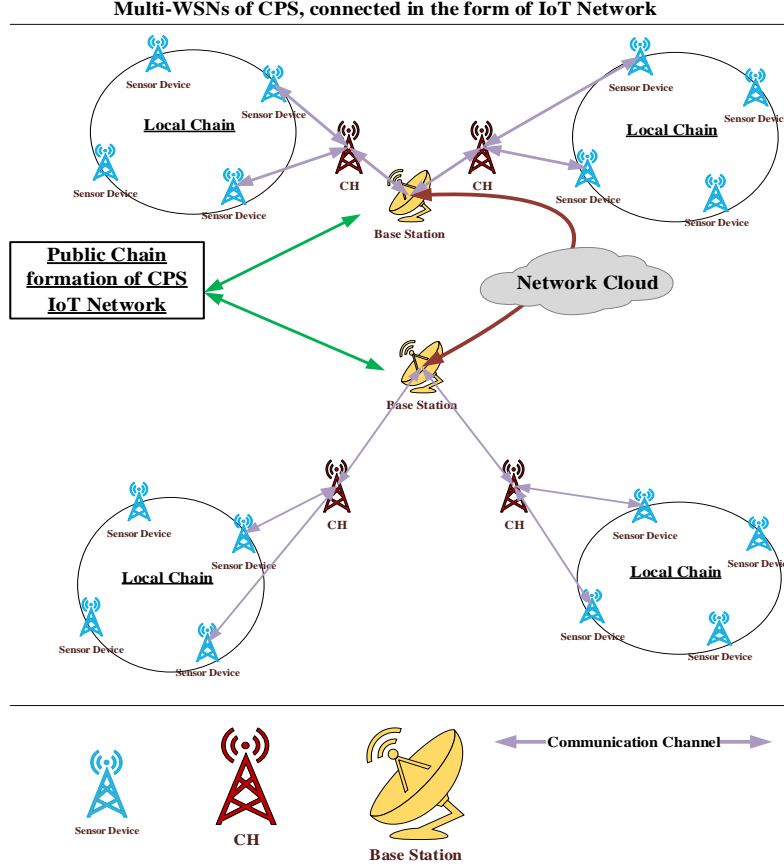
Multi-WSNs of CPS, connected in the form of IoT Network

Sensor Device
Sensor Device
Local Chain
Sensor Device
Sensor Device
CH
CH
Base Station
Sensor Device
Sensor Device
Local Chain
Sensor Device
Sensor Device

Public Chain formation of CPS IoT Network

Network Cloud

Base Station

CH
CH
Sensor Device
Sensor Device
Local Chain
Sensor Device
Sensor Device
Sensor Device
Sensor Device
Local Chain
Sensor Device
Sensor Device

Communication Channel
Sensor Device
CH
Base Station